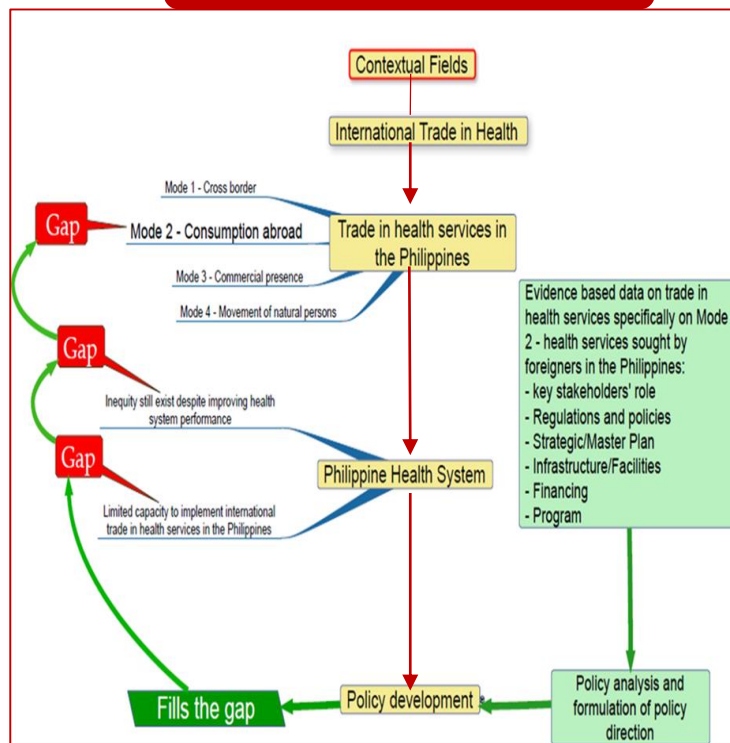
Contextual Fields

International Trade in Health

Mode 1 - Cross border

Gap

Mode 2 - Consumption abroad

Trade in health services in the Philippines

Mode 3 - Commercial presence

Mode 4 - Movement of natural persons

Evidence based data on trade in health services specifically on Mode 2 - health services sought by foreigners in the Philippines:
- key stakeholders' role
- Regulations and policies
- Strategic/Master Plan
- Infrastructure/Facilities
- Financing
- Program

Gap

Inequity still exist despite improving health system performance

Gap

Philippine Health System

Limited capacity to implement international trade in health services in the Philippines

Fills the gap

Policy development

Policy analysis and formulation of policy direction